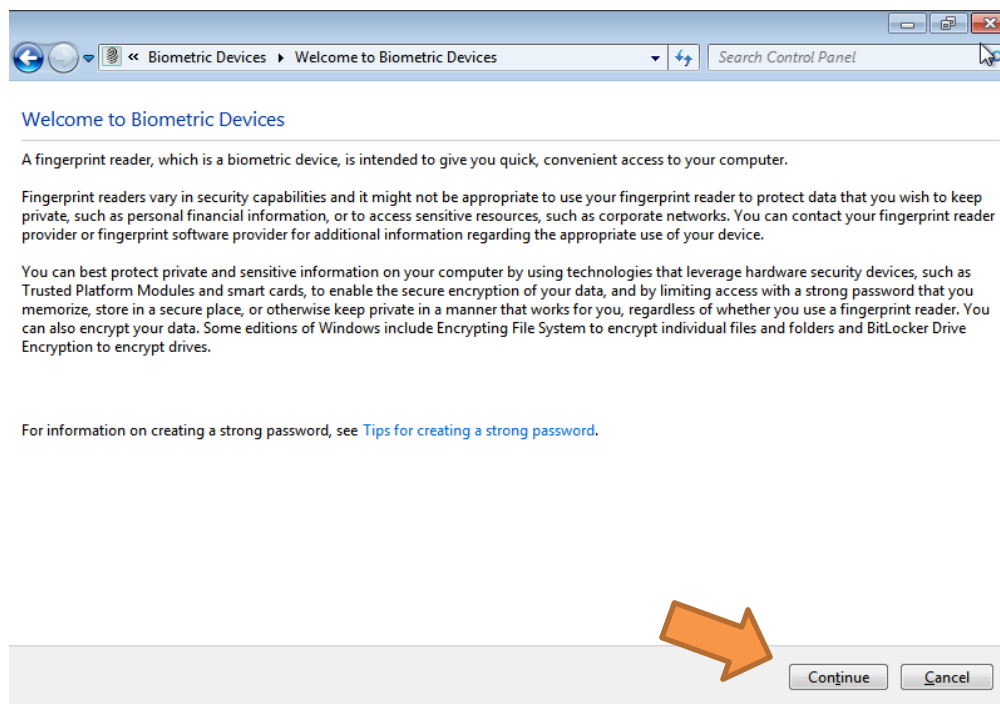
« Biometric Devices ▸ Welcome to Biometric Devices

Search Control Panel

Welcome to Biometric Devices

A fingerprint reader, which is a biometric device, is intended to give you quick, convenient access to your computer.

Fingerprint readers vary in security capabilities and it might not be appropriate to use your fingerprint reader to protect data that you wish to keep private, such as personal financial information, or to access sensitive resources, such as corporate networks. You can contact your fingerprint reader provider or fingerprint software provider for additional information regarding the appropriate use of your device.

You can best protect private and sensitive information on your computer by using technologies that leverage hardware security devices, such as Trusted Platform Modules and smart cards, to enable the secure encryption of your data, and by limiting access with a strong password that you memorize, store in a secure place, or otherwise keep private in a manner that works for you, regardless of whether you use a fingerprint reader. You can also encrypt your data. Some editions of Windows include Encrypting File System to encrypt individual files and folders and BitLocker Drive Encryption to encrypt drives.

For information on creating a strong password, see Tips for creating a strong password.

Continue Cancel